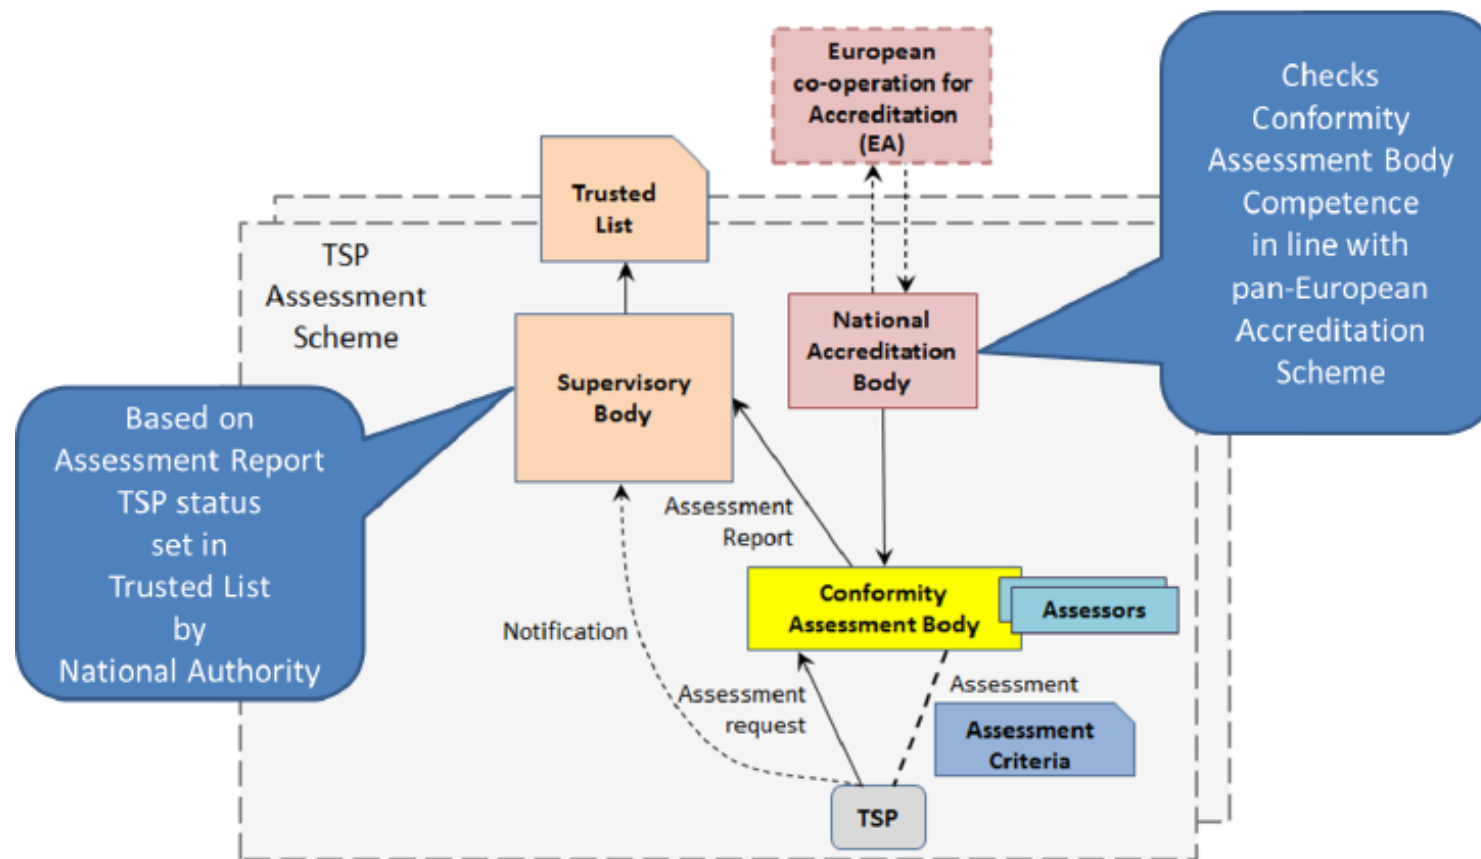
European co-operation for Accreditation (EA)

Trusted List

Checks Conformity Assessment Body Competence in line with pan-European Accreditation Scheme

TSP Assessment Scheme

Supervisory Body

National Accreditation Body

Based on Assessment Report TSP status set in Trusted List by National Authority

Assessment Report

Conformity Assessment Body

Assessors

Notification

Assessment

Assessment request

Assessment Criteria

TSP